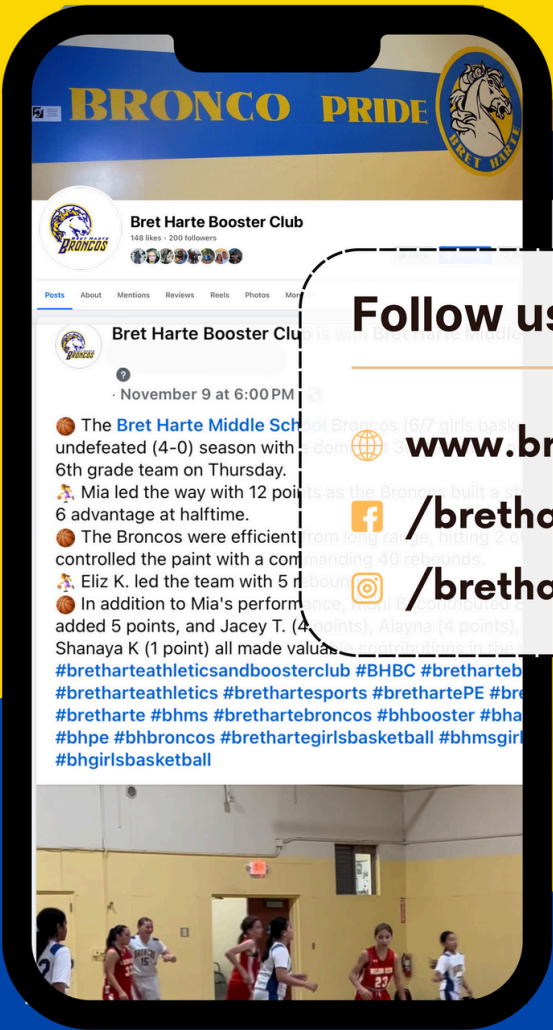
BRONCO PRIDE

BRET HARTE

BRET HARTE BRONCOS

Bret Harte Booster Club
148 likes • 200 followers

Posts About Mentions Reviews Reels Photos More

Bret Harte Booster Club is with Bret Harte Middle
· November 9 at 6:00 PM

🏀 The Bret Harte Middle School Broncos (6/7 girls bask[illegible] undefeated (4-0) season with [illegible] dom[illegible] 3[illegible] 6th grade team on Thursday.
⛹️ Mia led the way with 12 points as the Broncos built a st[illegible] 6 advantage at halftime.
🏀 The Broncos were efficient from long range, hitting 2 o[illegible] controlled the paint with a commanding 40 rebounds.
⛹️ Eliz K. led the team with 5 rebounds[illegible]
🏀 In addition to Mia's performance, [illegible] contributed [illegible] added 5 points, and Jacey T. (4 points), Alayna (4 points), Shanaya K (1 point) all made valuab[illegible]
#bretharteathleticsandboosterclub #BHBC #brethartеb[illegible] #bretharteathletics #brethartesports #brethartePE #bre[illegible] #bretharte #bhms #brethartebroncos #bhbooster #bha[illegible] #bhpe #bhbroncos #brethartegirlsbasketball #bhmsgirl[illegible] #bhgirlsbasketball

Follow us

www.br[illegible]

/bretha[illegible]

/bretha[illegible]

15 23